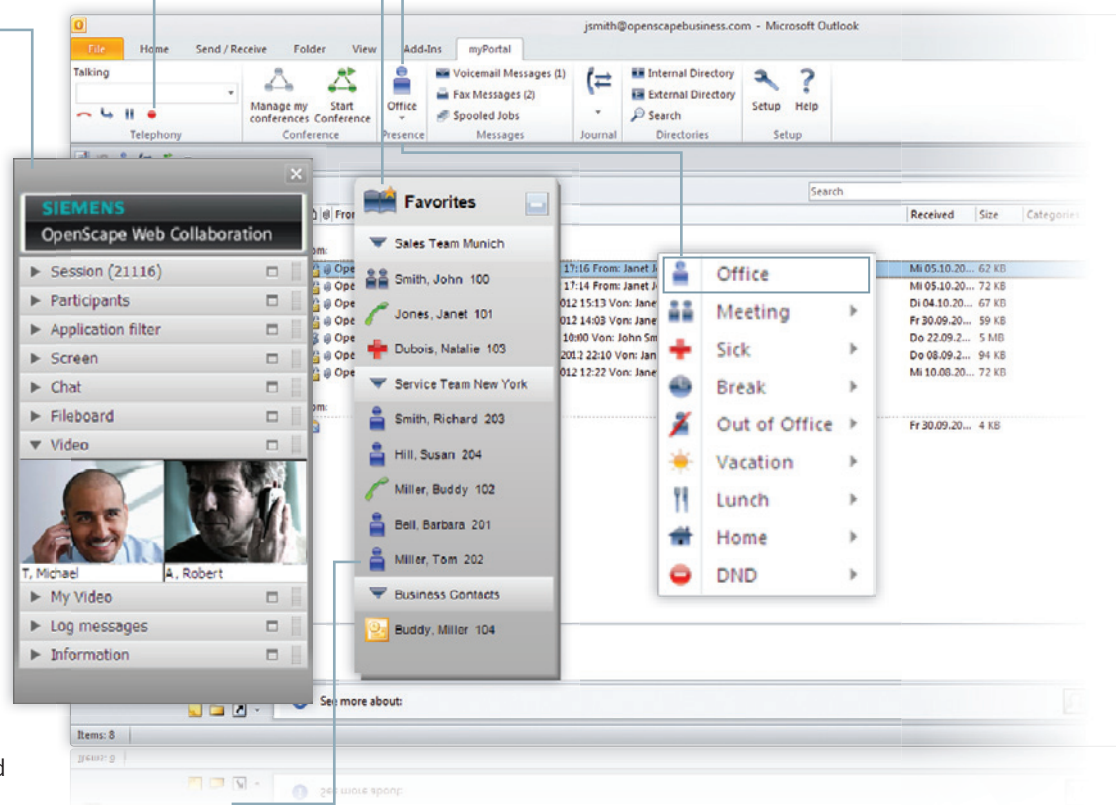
jsmith@openscapebusiness.com - Microsoft Outlook

File Home Send / Receive Folder View Add-Ins myPortal

Talking

Telephony

Manage my conferences Start Conference

Conference

Office

Presence

Voicemail Messages (1)
Fax Messages (2)
Spooled Jobs

Messages

Journal

Internal Directory
External Directory
Search

Directories

Setup Help

Setup

Search

Received Size Categories

SIEMENS
OpenScape Web Collaboration

Session (21116)
Participants
Application filter
Screen
Chat
Fileboard
Video

T. Michael
A. Robert

My Video
Log messages
Information

Favorites

Sales Team Munich
Smith, John 100
Jones, Janet 101
Dubois, Natalie 103
Service Team New York
Smith, Richard 203
Hill, Susan 204
Miller, Buddy 102
Bell, Barbara 201
Miller, Tom 202
Business Contacts
Buddy, Miller 104

17:16 From: Janet J
17:14 From: Janet J
012 15:13 Von: Jane
012 14:03 Von: Jane
10:00 Von: John Sm
2012 22:10 Von: Jane
012 12:22 Von: Jane

Mi 05.10.20... 62 KB
Mi 05.10.20... 72 KB
Di 04.10.20... 67 KB
Fr 30.09.20... 59 KB
Do 22.09.2... 5 MB
Do 08.09.2... 94 KB
Mi 10.08.20... 72 KB
Fr 30.09.20... 4 KB

Office
Meeting
Sick
Break
Out of Office
Vacation
Lunch
Home
DND

See more about:

Items: 8